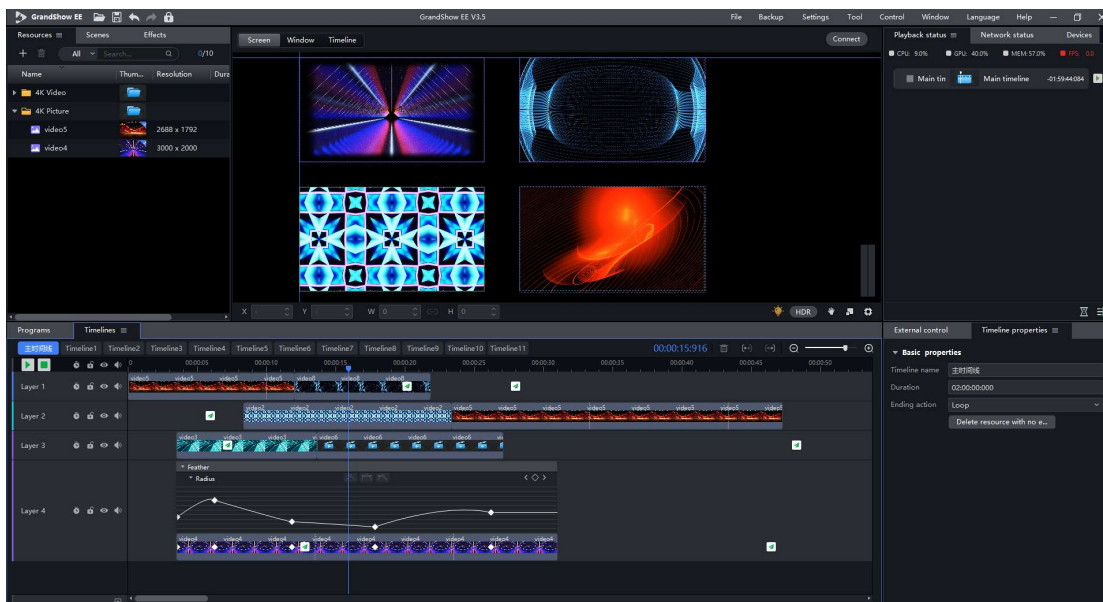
GrandShow EE

GrandShow EE V3.5

File Backup Settings Tool Control Window Language Help

Resources ≡ Scenes Effects

All Search... 0/10

| Name | Thum... | Resolution | Dura |
|---|---|---|---|
| 4K Video | | | |
| 4K Picture | | | |
| video5 | | 2688 x 1792 | |
| video4 | | 3000 x 2000 | |

Screen Window Timeline

Connect

X Y W 0 H 0

HDR

Playback status ≡ Network status Devices

CPU: 9.0% GPU: 40.0% MEM:57.0% FPS: 0.0

Main tin Main timeline -01:59:44:084

Programs Timelines ≡

主时间线 Timeline1 Timeline2 Timeline3 Timeline4 Timeline5 Timeline6 Timeline7 Timeline8 Timeline9 Timeline10 Timeline11

00:00:15:916

0 00:00:05 00:00:10 00:00:15 00:00:20 00:00:25 00:00:30 00:00:35 00:00:40 00:00:45 00:00:50

Layer 1

Layer 2

Layer 3

Layer 4

video5 video5 video5 video5 video8 video8

video2 video2 video2 video2 video2 video5 video5 video5 video5 video5 video5 video5 video5

video3 video3 video3 video6 video6 video6 video6

Feather

Radius

video4 video4 video4 video4 video4 video4 video4 video4 video4

External control Timeline properties ≡

Basic properties

Timeline name 主时间线

Duration 02:00:00:000

Ending action Loop

Delete resource with no e...